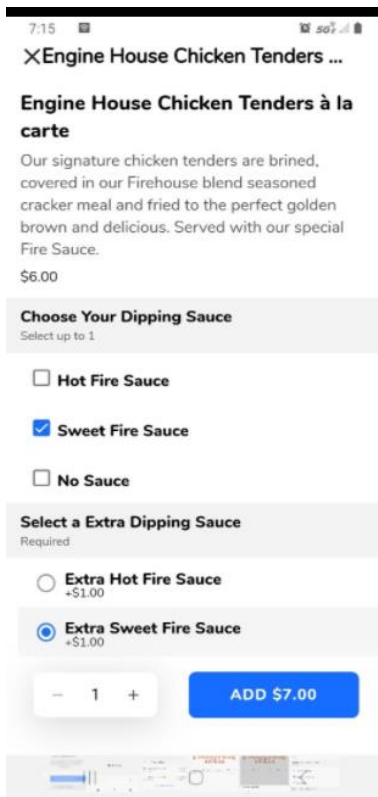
7:15

×Engine House Chicken Tenders ...

Engine House Chicken Tenders à la carte

Our signature chicken tenders are brined, covered in our Firehouse blend seasoned cracker meal and fried to the perfect golden brown and delicious. Served with our special Fire Sauce.

$6.00

Choose Your Dipping Sauce
Select up to 1

Hot Fire Sauce

Sweet Fire Sauce

No Sauce

Select a Extra Dipping Sauce
Required

Extra Hot Fire Sauce
+$1.00

Extra Sweet Fire Sauce
+$1.00

− 1 +

ADD $7.00